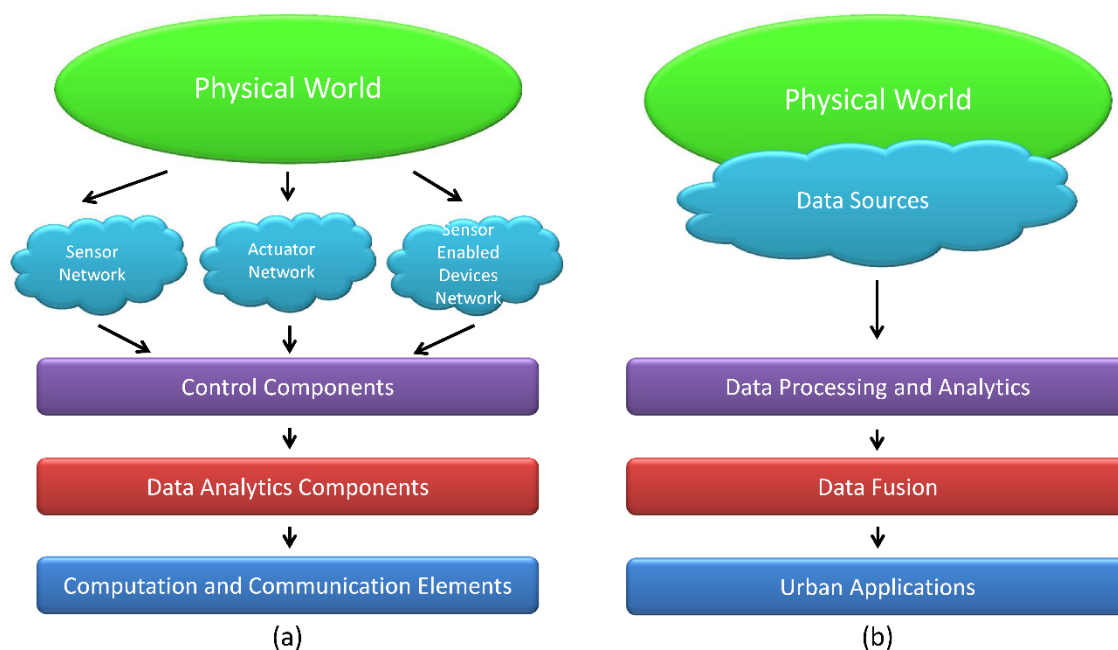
Physical World

Sensor Network

Actuator Network

Sensor Enabled Devices Network

Control Components

Data Analytics Components

Computation and Communication Elements

(a)

Physical World

Data Sources

Data Processing and Analytics

Data Fusion

Urban Applications

(b)